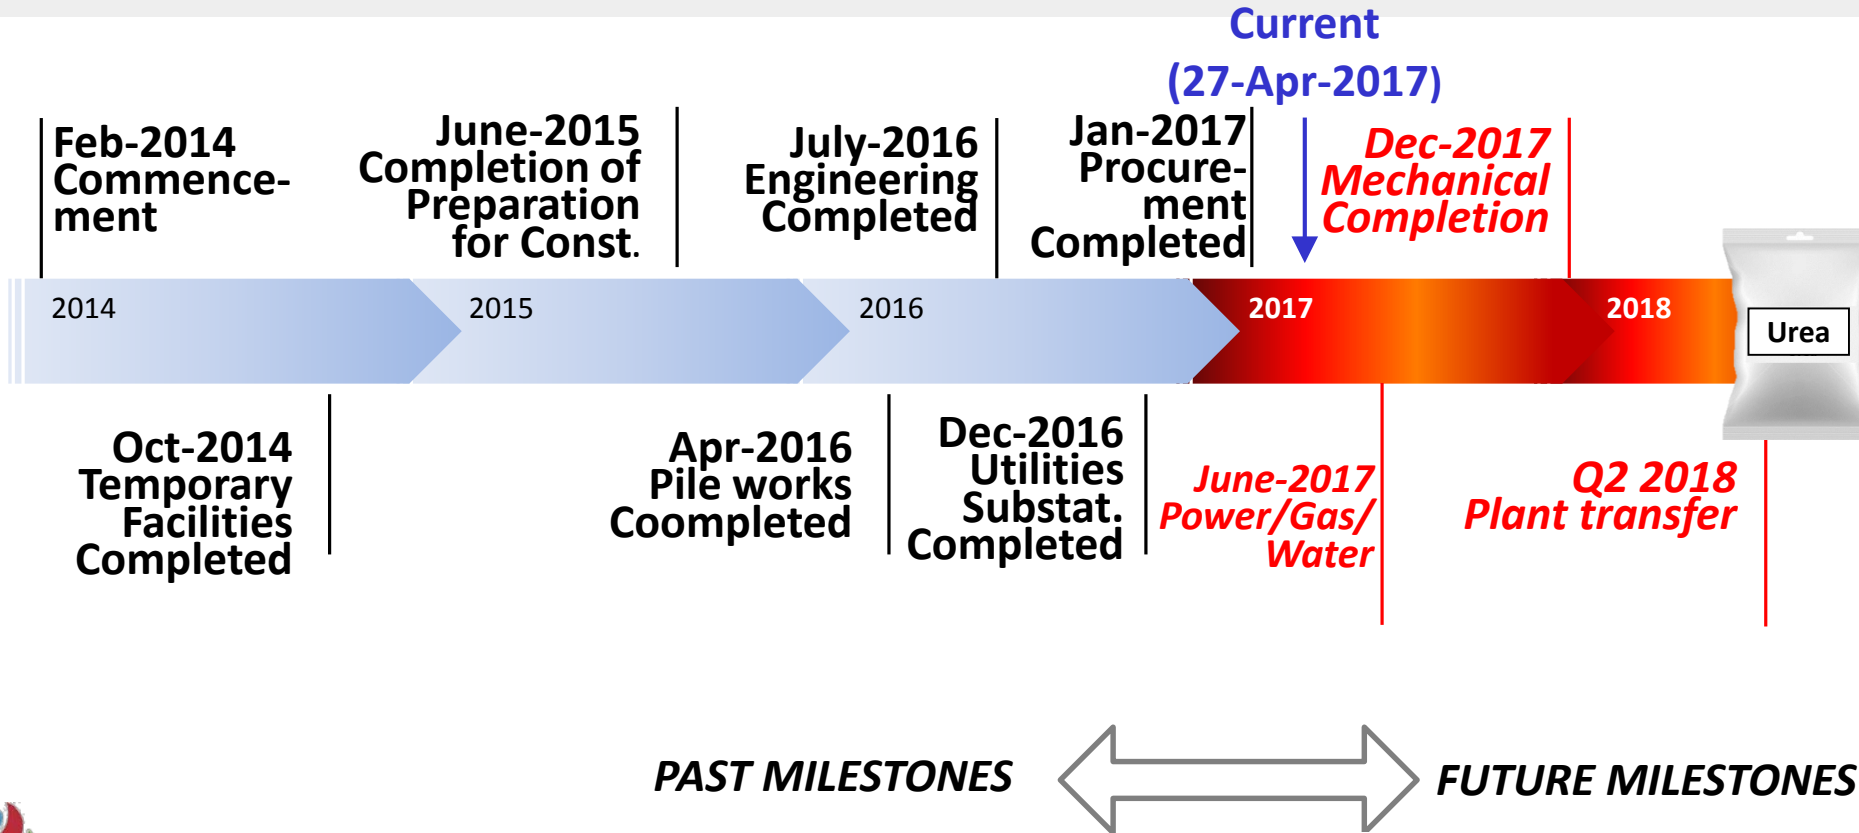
Current
(27-Apr-2017)

Feb-2014
Commencement

June-2015
Completion of
Preparation
for Const.

July-2016
Engineering
Completed

Jan-2017
Procurement
Completed

Dec-2017
Mechanical
Completion

2014 2015 2016 2017 2018

Urea

Oct-2014
Temporary
Facilities
Completed

Apr-2016
Pile works
Coompleted

Dec-2016
Utilities
Substat.
Completed

June-2017
Power/Gas/
Water

Q2 2018
Plant transfer

PAST MILESTONES

FUTURE MILESTONES